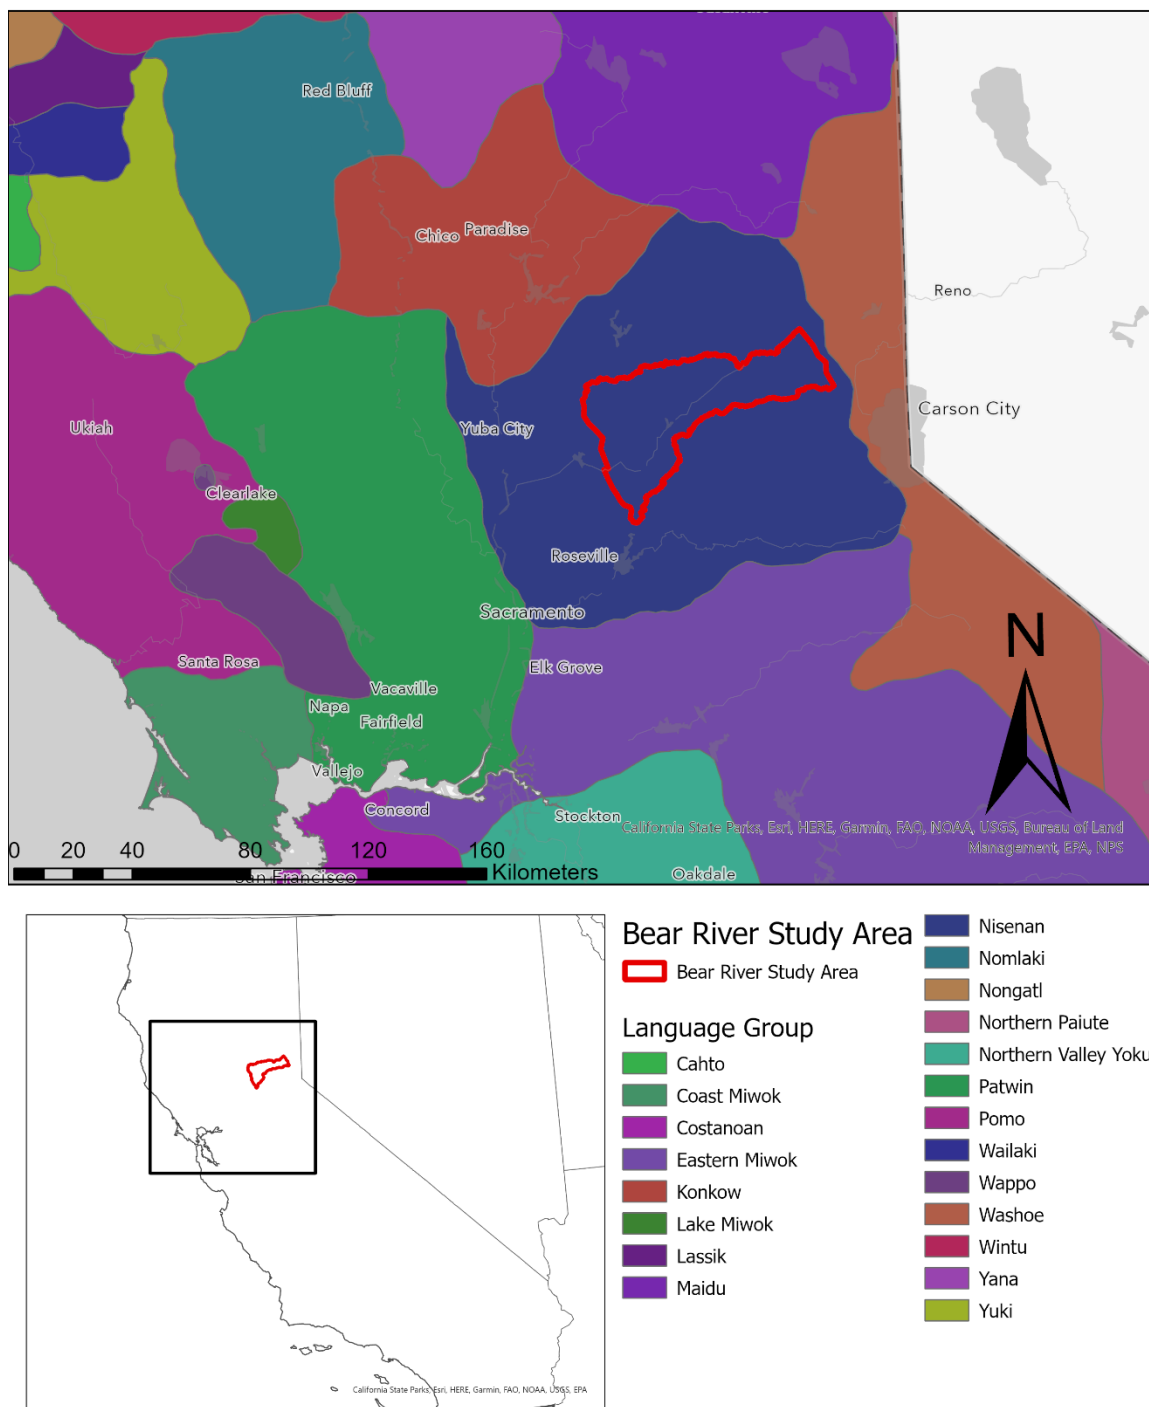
Red Bluff

Chico Paradise

Reno

Carson City

Ukiah

Yuba City

Clearlake

Roseville

Sacramento

N

Santa Rosa

Elk Grove

Vacaville

Napa

Fairfield

Vallejo

Concord

Stockton

California State Parks, Esri, HERE, Garmin, FAO, NOAA, USGS, Bureau of Land Management, EPA, NPS

0 20 40 80 120 160 Kilometers

San Francisco

Oakdale

California State Parks, Esri, HERE, Garmin, FAO, NOAA, USGS, EPA

Bear River Study Area

Bear River Study Area

Language Group

Cahto

Coast Miwok

Costanoan

Eastern Miwok

Konkow

Lake Miwok

Lassik

Maidu

Nisenan

Nomlaki

Nongatl

Northern Paiute

Northern Valley Yoku

Patwin

Pomo

Wailaki

Wappo

Washoe

Wintu

Yana

Yuki